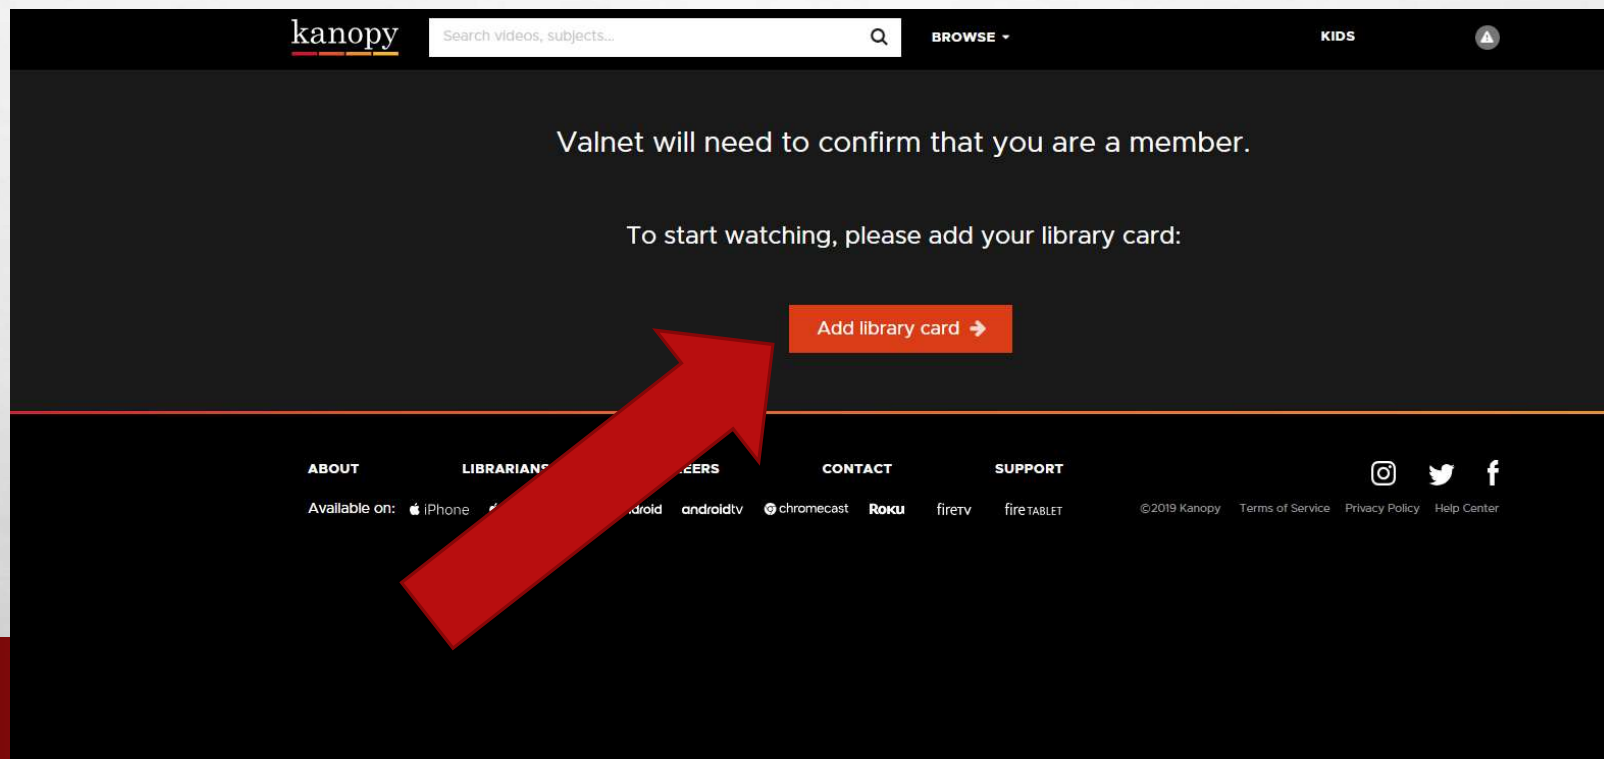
kanopy

Search videos, subjects...

BROWSE

KIDS

Valnet will need to confirm that you are a member.

To start watching, please add your library card:

Add library card

ABOUT LIBRARIAN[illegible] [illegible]EERS CONTACT SUPPORT

Available on: iPhone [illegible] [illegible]droid androidtv chromecast Roku firetv fire TABLET

©2019 Kanopy Terms of Service Privacy Policy Help Center